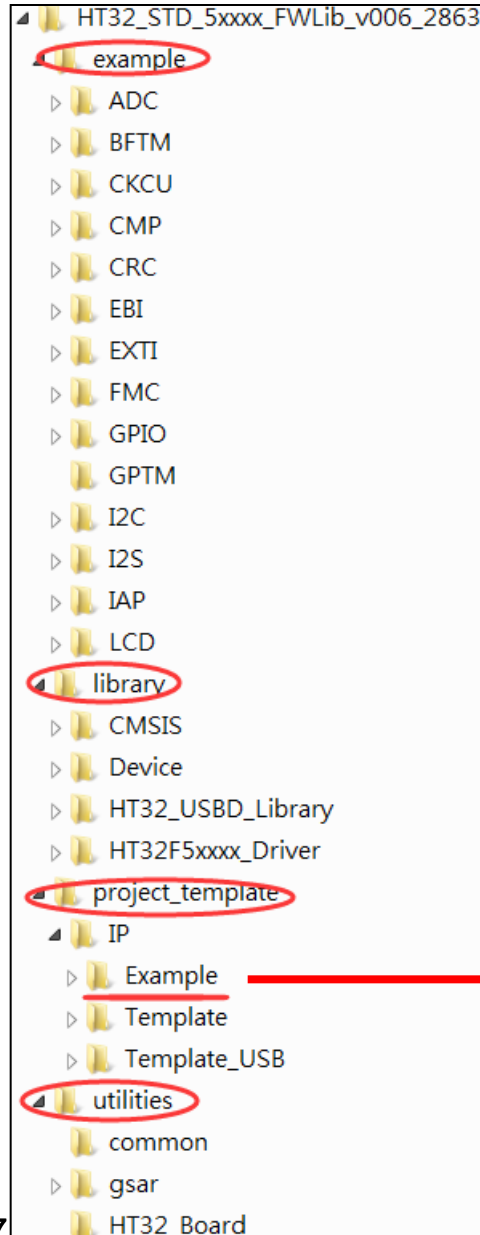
HT32_STD_5xxxx_FWLib_v006_2863
example
ADC
BFTM
CKCU
CMP
CRC
EBI
EXTI
FMC
GPIO
GPTM
I2C
I2S
IAP
LCD
library
CMSIS
Device
HT32_USBD_Library
HT32F5xxxx_Driver
project_template
IP
Example
Template
Template_USB
utilities
common
gsar
HT32_Board